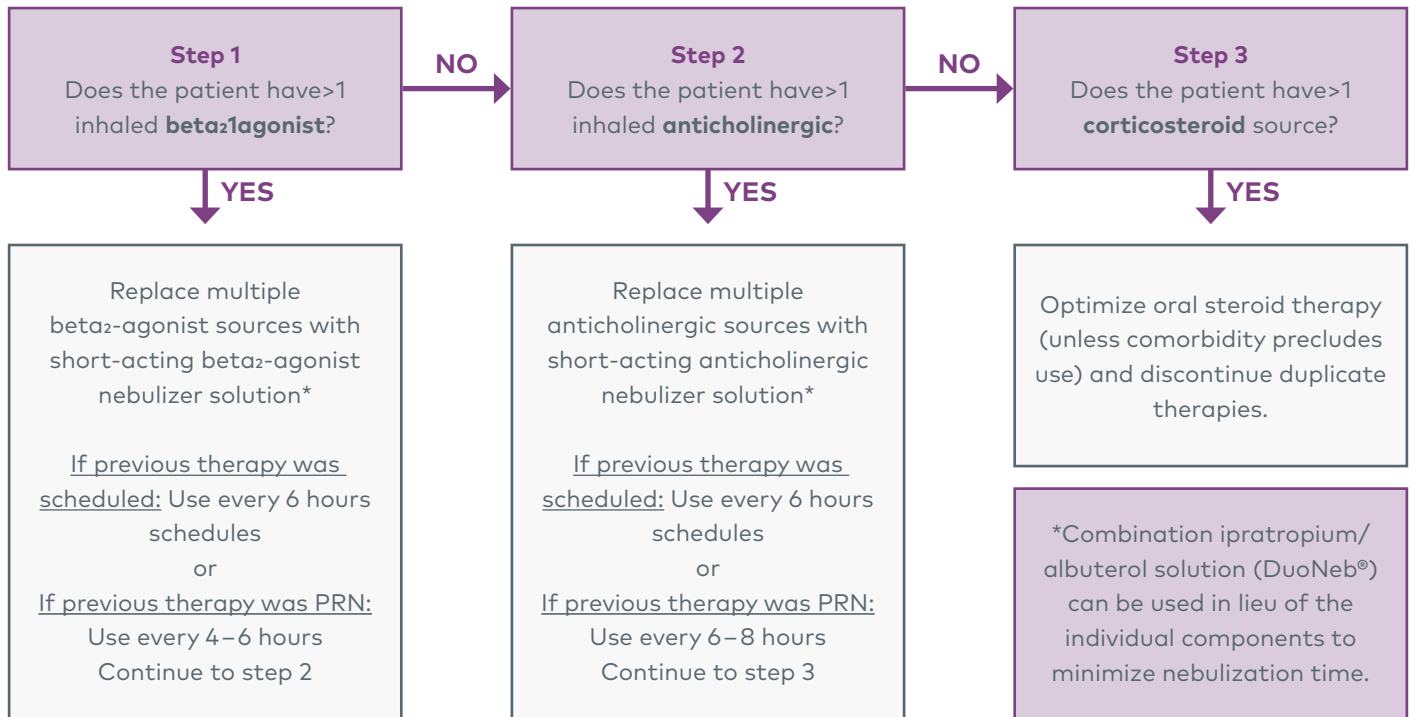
Step 1
Does the patient have>1 inhaled **beta₂1agonist**?

NO

Step 2
Does the patient have>1 inhaled **anticholinergic**?

NO

Step 3
Does the patient have>1 **corticosteroid** source?

YES

Replace multiple beta₂-agonist sources with short-acting beta₂-agonist nebulizer solution*

If previous therapy was scheduled: Use every 6 hours schedules
or
If previous therapy was PRN: Use every 4 – 6 hours
Continue to step 2

YES

Replace multiple anticholinergic sources with short-acting anticholinergic nebulizer solution*

If previous therapy was scheduled: Use every 6 hours schedules
or
If previous therapy was PRN: Use every 6 – 8 hours
Continue to step 3

YES

Optimize oral steroid therapy (unless comorbidity precludes use) and discontinue duplicate therapies.

*Combination ipratropium/ albuterol solution (DuoNeb®) can be used in lieu of the individual components to minimize nebulization time.